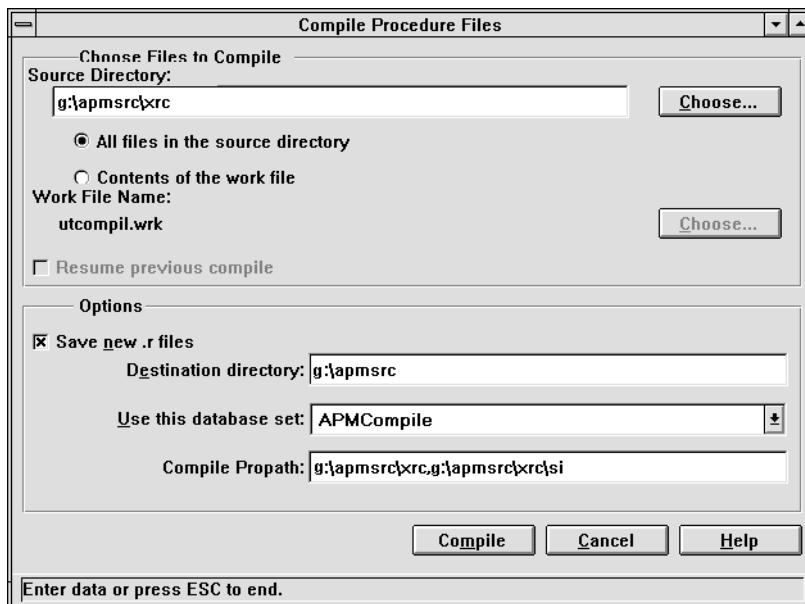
Compile Procedure Files

Choose Files to Compile

Source Directory:

g:\apmsrc\xrc

Choose...

All files in the source directory

Contents of the work file

Work File Name:

utcompil.wrk

Choose...

Resume previous compile

Options

Save new .r files

Destination directory: g:\apmsrc

Use this database set: APMCompile

Compile Propath: g:\apmsrc\xrc,g:\apmsrc\xrc\si

Compile

Cancel

Help

Enter data or press ESC to end.